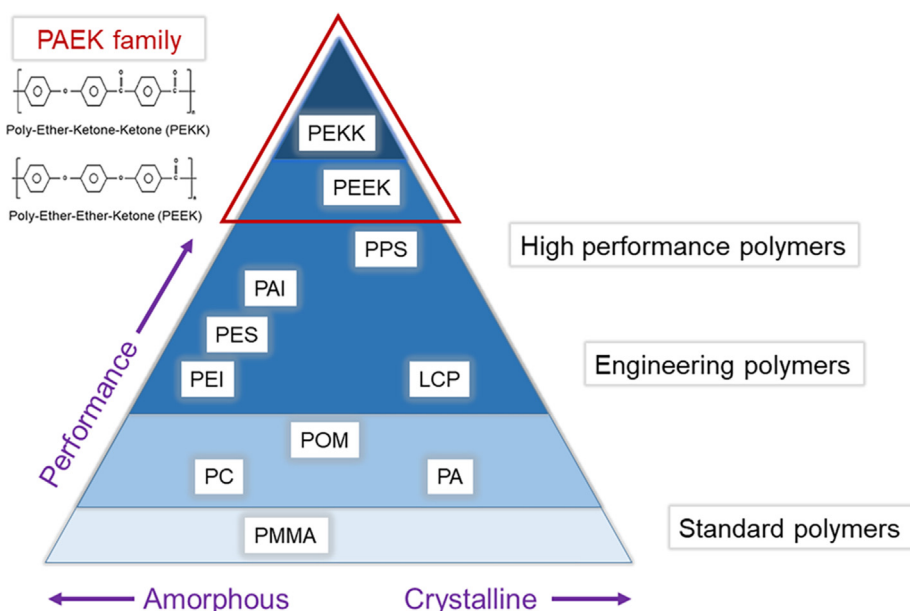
PAEK family

Poly-Ether-Ketone-Ketone (PEKK)

Poly-Ether-Ether-Ketone (PEEK)

PEKK

PEEK

PPS

High performance polymers

PAI

PES

PEI

LCP

Engineering polymers

POM

PC

PA

PMMA

Standard polymers

Performance

Amorphous

Crystalline